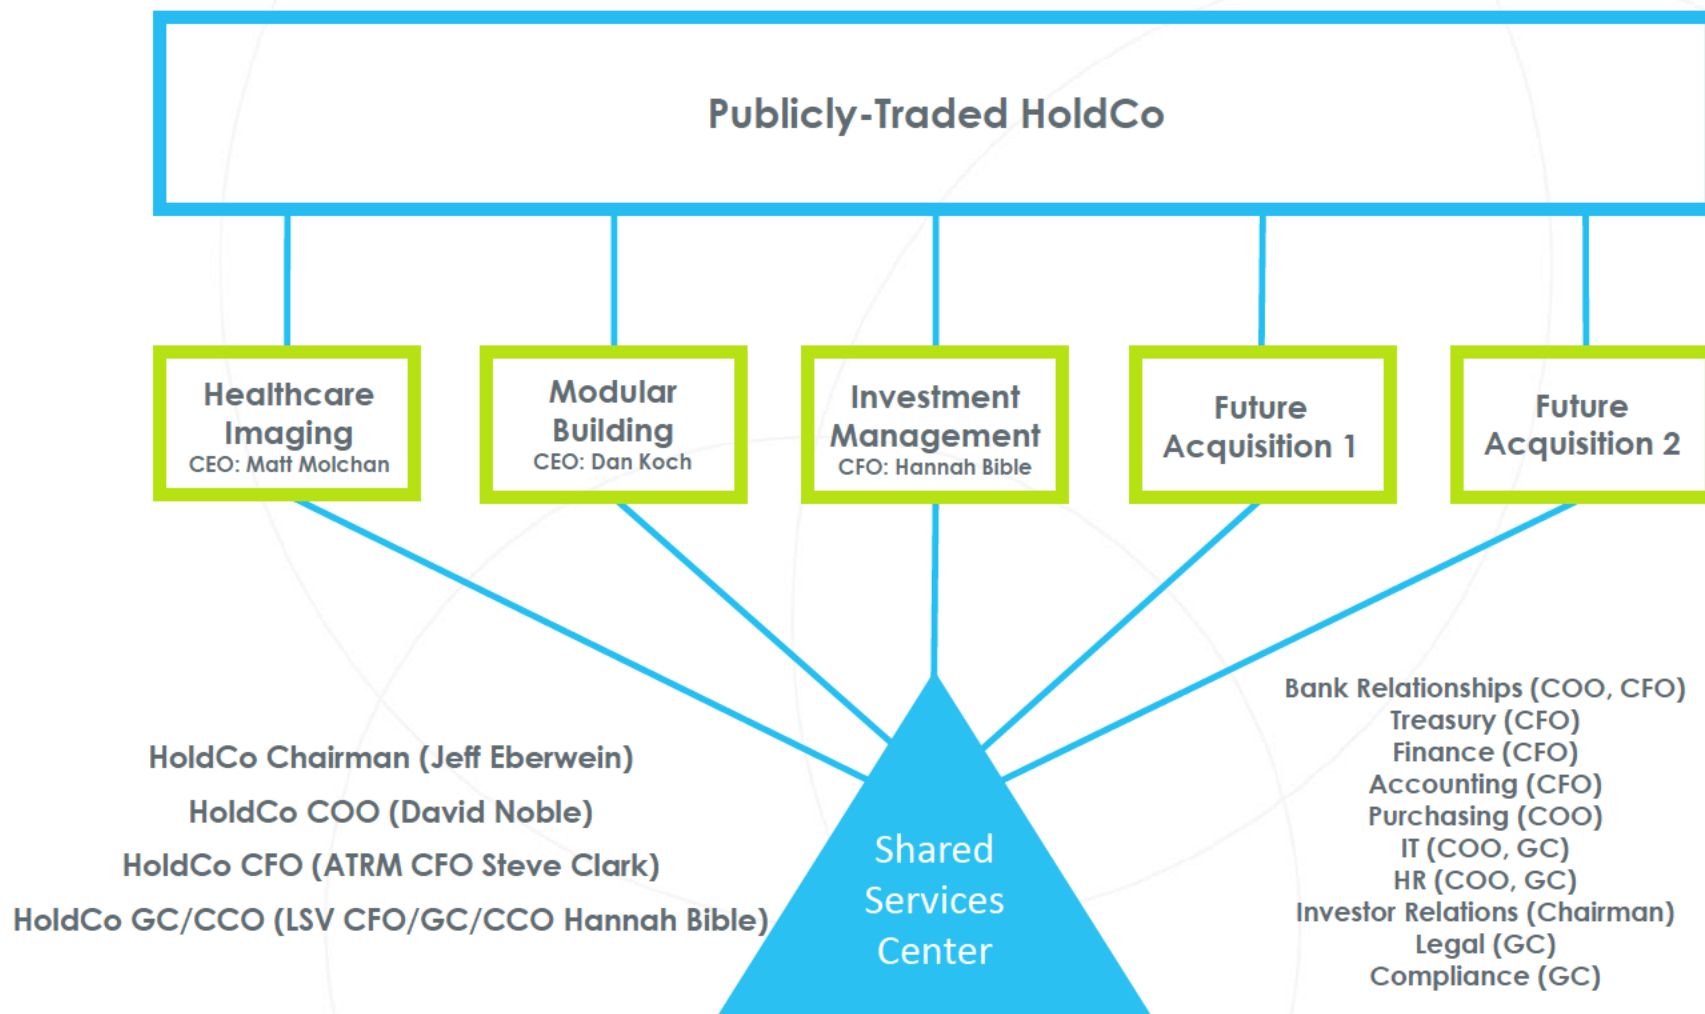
Publicly-Traded HoldCo

Healthcare Imaging
CEO: Matt Molchan

Modular Building
CEO: Dan Koch

Investment Management
CFO: Hannah Bible

Future Acquisition 1

Future Acquisition 2

HoldCo Chairman (Jeff Eberwein)
HoldCo COO (David Noble)
HoldCo CFO (ATRM CFO Steve Clark)
HoldCo GC/CCO (LSV CFO/GC/CCO Hannah Bible)

Shared Services Center

Bank Relationships (COO, CFO)
Treasury (CFO)
Finance (CFO)
Accounting (CFO)
Purchasing (COO)
IT (COO, GC)
HR (COO, GC)
Investor Relations (Chairman)
Legal (GC)
Compliance (GC)